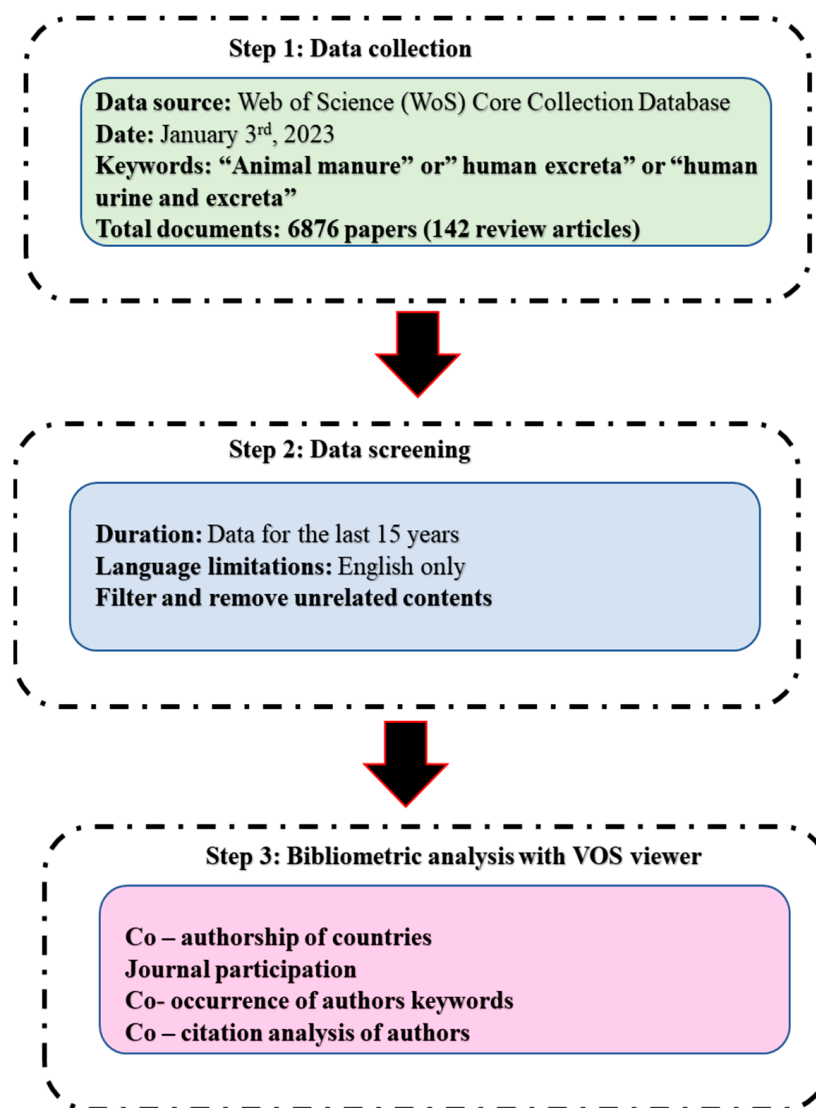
Step 1: Data collection

Data source: Web of Science (WoS) Core Collection Database
Date: January 3$^{rd}$, 2023
Keywords: "Animal manure" or" human excreta" or "human urine and excreta"
Total documents: 6876 papers (142 review articles)

Step 2: Data screening

Duration: Data for the last 15 years
Language limitations: English only
Filter and remove unrelated contents

Step 3: Bibliometric analysis with VOS viewer

Co – authorship of countries
Journal participation
Co- occurrence of authors keywords
Co – citation analysis of authors